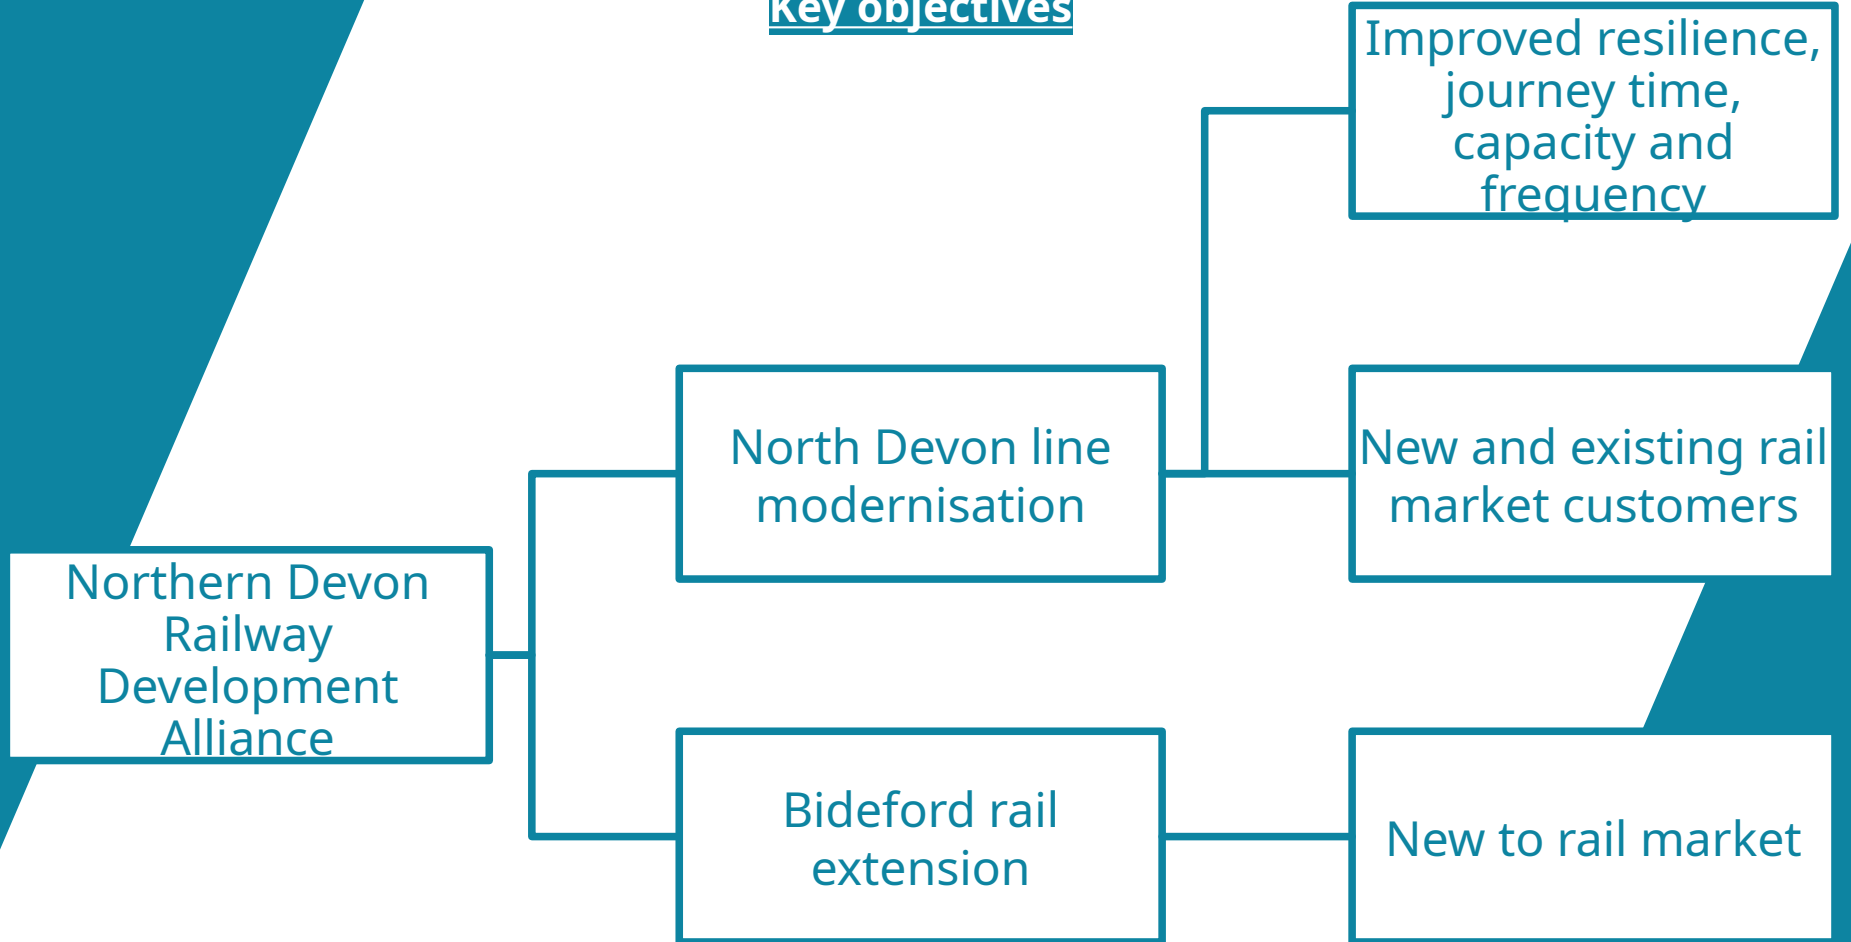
Key objectives

Improved resilience, journey time, capacity and frequency

North Devon line modernisation

New and existing rail market customers

Northern Devon Railway Development Alliance

Bideford rail extension

New to rail market